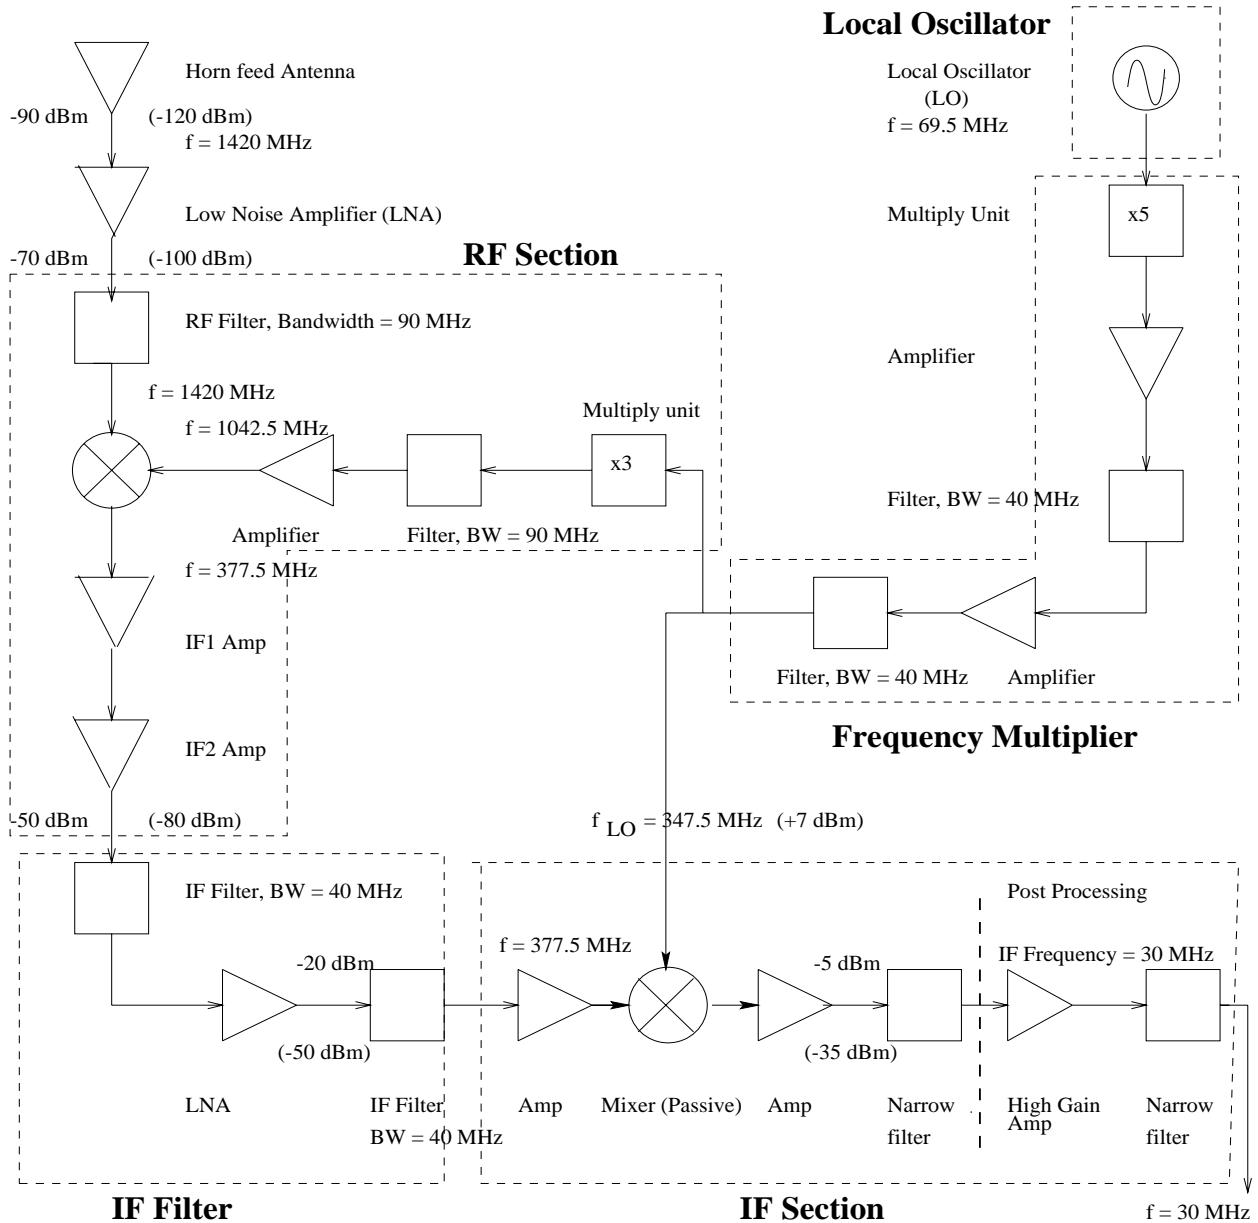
Local Oscillator

Horn feed Antenna

-90 dBm (-120 dBm)
f = 1420 MHz

Local Oscillator
(LO)
f = 69.5 MHz

Low Noise Amplifier (LNA)

Multiply Unit

x5

-70 dBm (-100 dBm)

RF Section

RF Filter, Bandwidth = 90 MHz

Amplifier

f = 1420 MHz

Multiply unit

f = 1042.5 MHz

x3

Filter, BW = 40 MHz

Amplifier

Filter, BW = 90 MHz

f = 377.5 MHz

IF1 Amp

Filter, BW = 40 MHz

Amplifier

IF2 Amp

Frequency Multiplier

-50 dBm (-80 dBm)

$f_{LO}$ = 347.5 MHz (+7 dBm)

IF Filter, BW = 40 MHz

Post Processing

f = 377.5 MHz

-20 dBm

-5 dBm

IF Frequency = 30 MHz

(-50 dBm)

(-35 dBm)

LNA

IF Filter
BW = 40 MHz

Amp

Mixer (Passive)

Amp

Narrow filter

High Gain Amp

Narrow filter

IF Filter

IF Section

f = 30 MHz